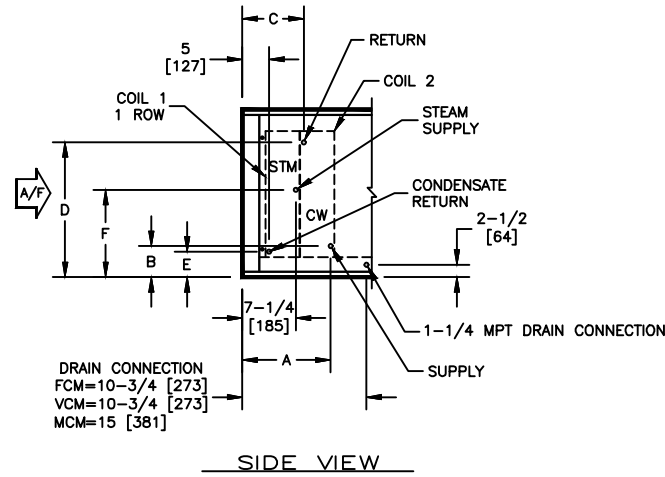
C

5
[127]

RETURN

COIL 2

COIL 1
1 ROW

STEAM
SUPPLY

STM

A/F

D

F

CW

CONDENSATE
RETURN

2-1/2
[64]

B

E

7-1/4
[185]

1-1/4 MPT DRAIN CONNECTION

A

SUPPLY

DRAIN CONNECTION
FCM=10-3/4 [273]
VCM=10-3/4 [273]
MCM=15 [381]

SIDE VIEW